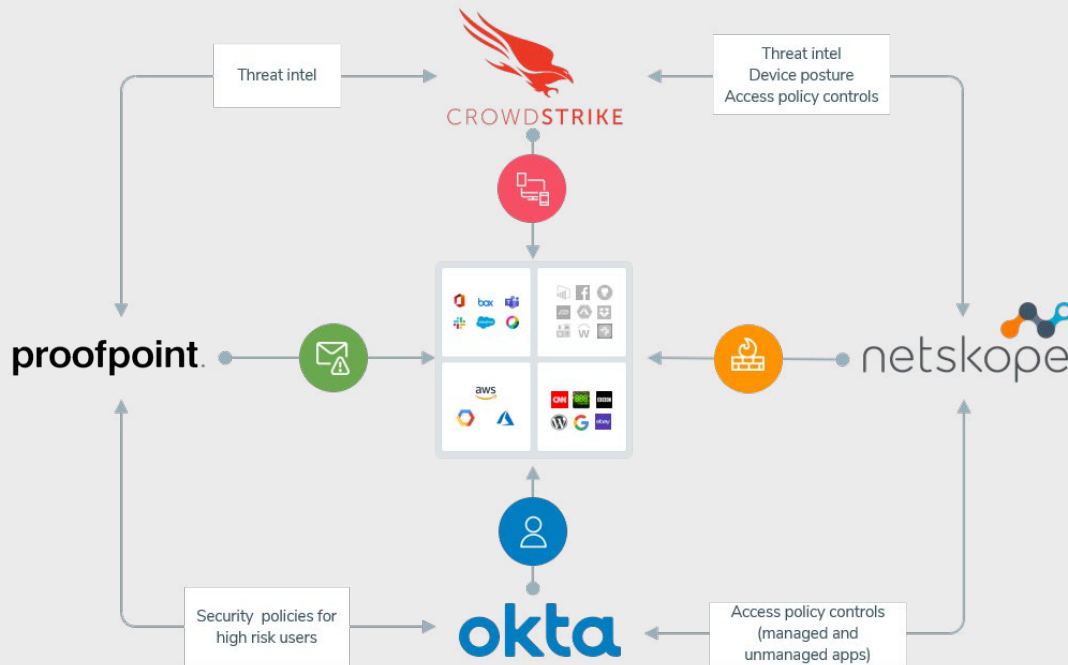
Threat intel

CROWDSTRIKE

Threat intel
Device posture
Access policy controls

proofpoint.

box

aws

netskope

Security policies for high risk users

okta

Access policy controls (managed and unmanaged apps)